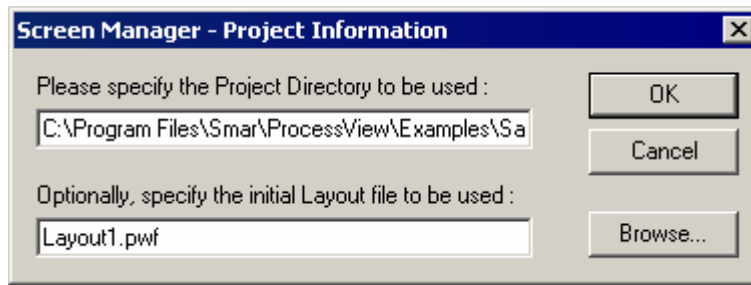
Screen Manager - Project Information

Please specify the Project Directory to be used :

C:\Program Files\Smar\ProcessView\Examples\Sa

OK

Cancel

Optionally, specify the initial Layout file to be used :

Layout1.pwf

Browse...